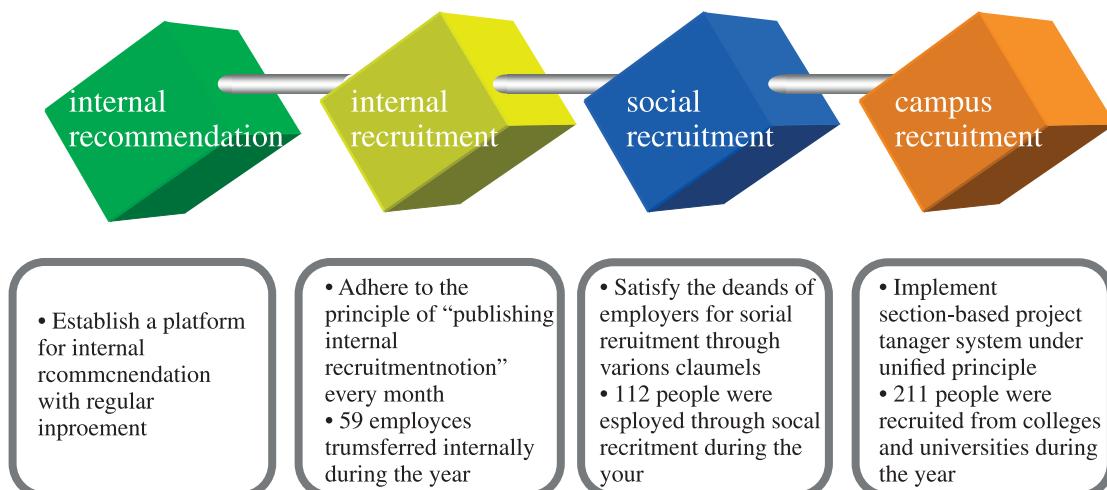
internal recommendation

internal recruitment

social recruitment

campus recruitment

• Establish a platform for internal rcommcnendation with regular inproement

• Adhere to the principle of “publishing internal recruitmentnotion” every month
• 59 employces trumsferred internally during the year

• Satisfy the deands of employers for sorial reruitment through varions claumels
• 112 people were esployed through socal recritment during the your

• Implement section-based project tanager system under unified principle
• 211 people were recruited from colleges and universities during the year